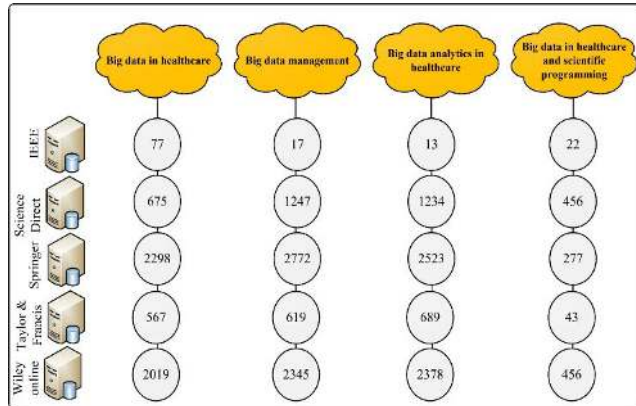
| | Big data in healthcare | Big data management | Big data analytics in healthcare | Big data in healthcare and scientific programming |
|---|---|---|---|---|
| IEEE | 77 | 17 | 13 | 22 |
| Science Direct | 675 | 1247 | 1234 | 456 |
| Springer | 2298 | 2772 | 2523 | 277 |
| Taylor & Francis | 567 | 619 | 689 | 43 |
| Wiley online | 2019 | 2345 | 2378 | 456 |